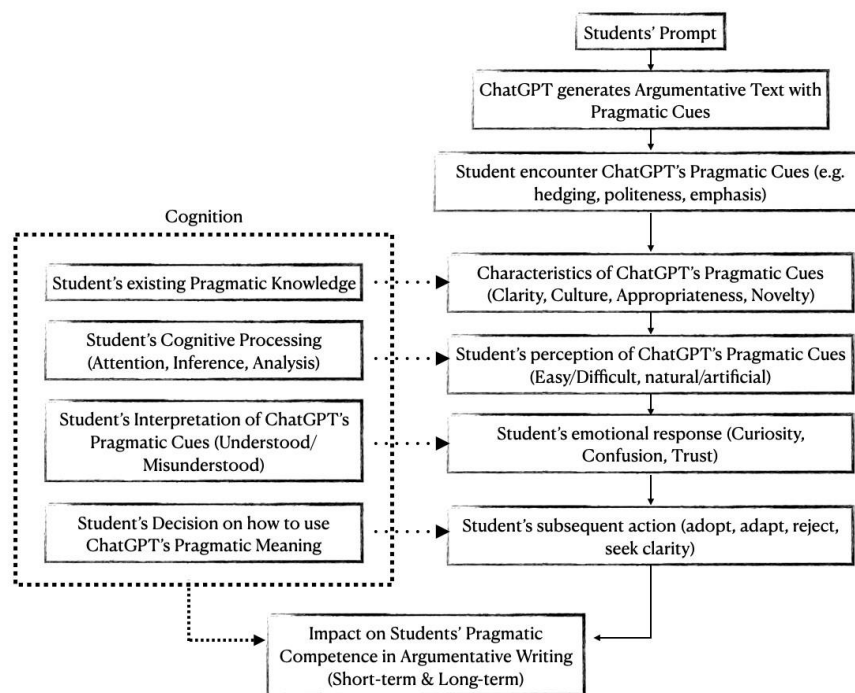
Students' Prompt

ChatGPT generates Argumentative Text with Pragmatic Cues

Student encounter ChatGPT's Pragmatic Cues (e.g. hedging, politeness, emphasis)

Cognition

Student's existing Pragmatic Knowledge

Characteristics of ChatGPT's Pragmatic Cues (Clarity, Culture, Appropriateness, Novelty)

Student's Cognitive Processing (Attention, Inference, Analysis)

Student's perception of ChatGPT's Pragmatic Cues (Easy/Difficult, natural/artificial)

Student's Interpretation of ChatGPT's Pragmatic Cues (Understood/ Misunderstood)

Student's emotional response (Curiosity, Confusion, Trust)

Student's Decision on how to use ChatGPT's Pragmatic Meaning

Student's subsequent action (adopt, adapt, reject, seek clarity)

Impact on Students' Pragmatic Competence in Argumentative Writing (Short-term & Long-term)